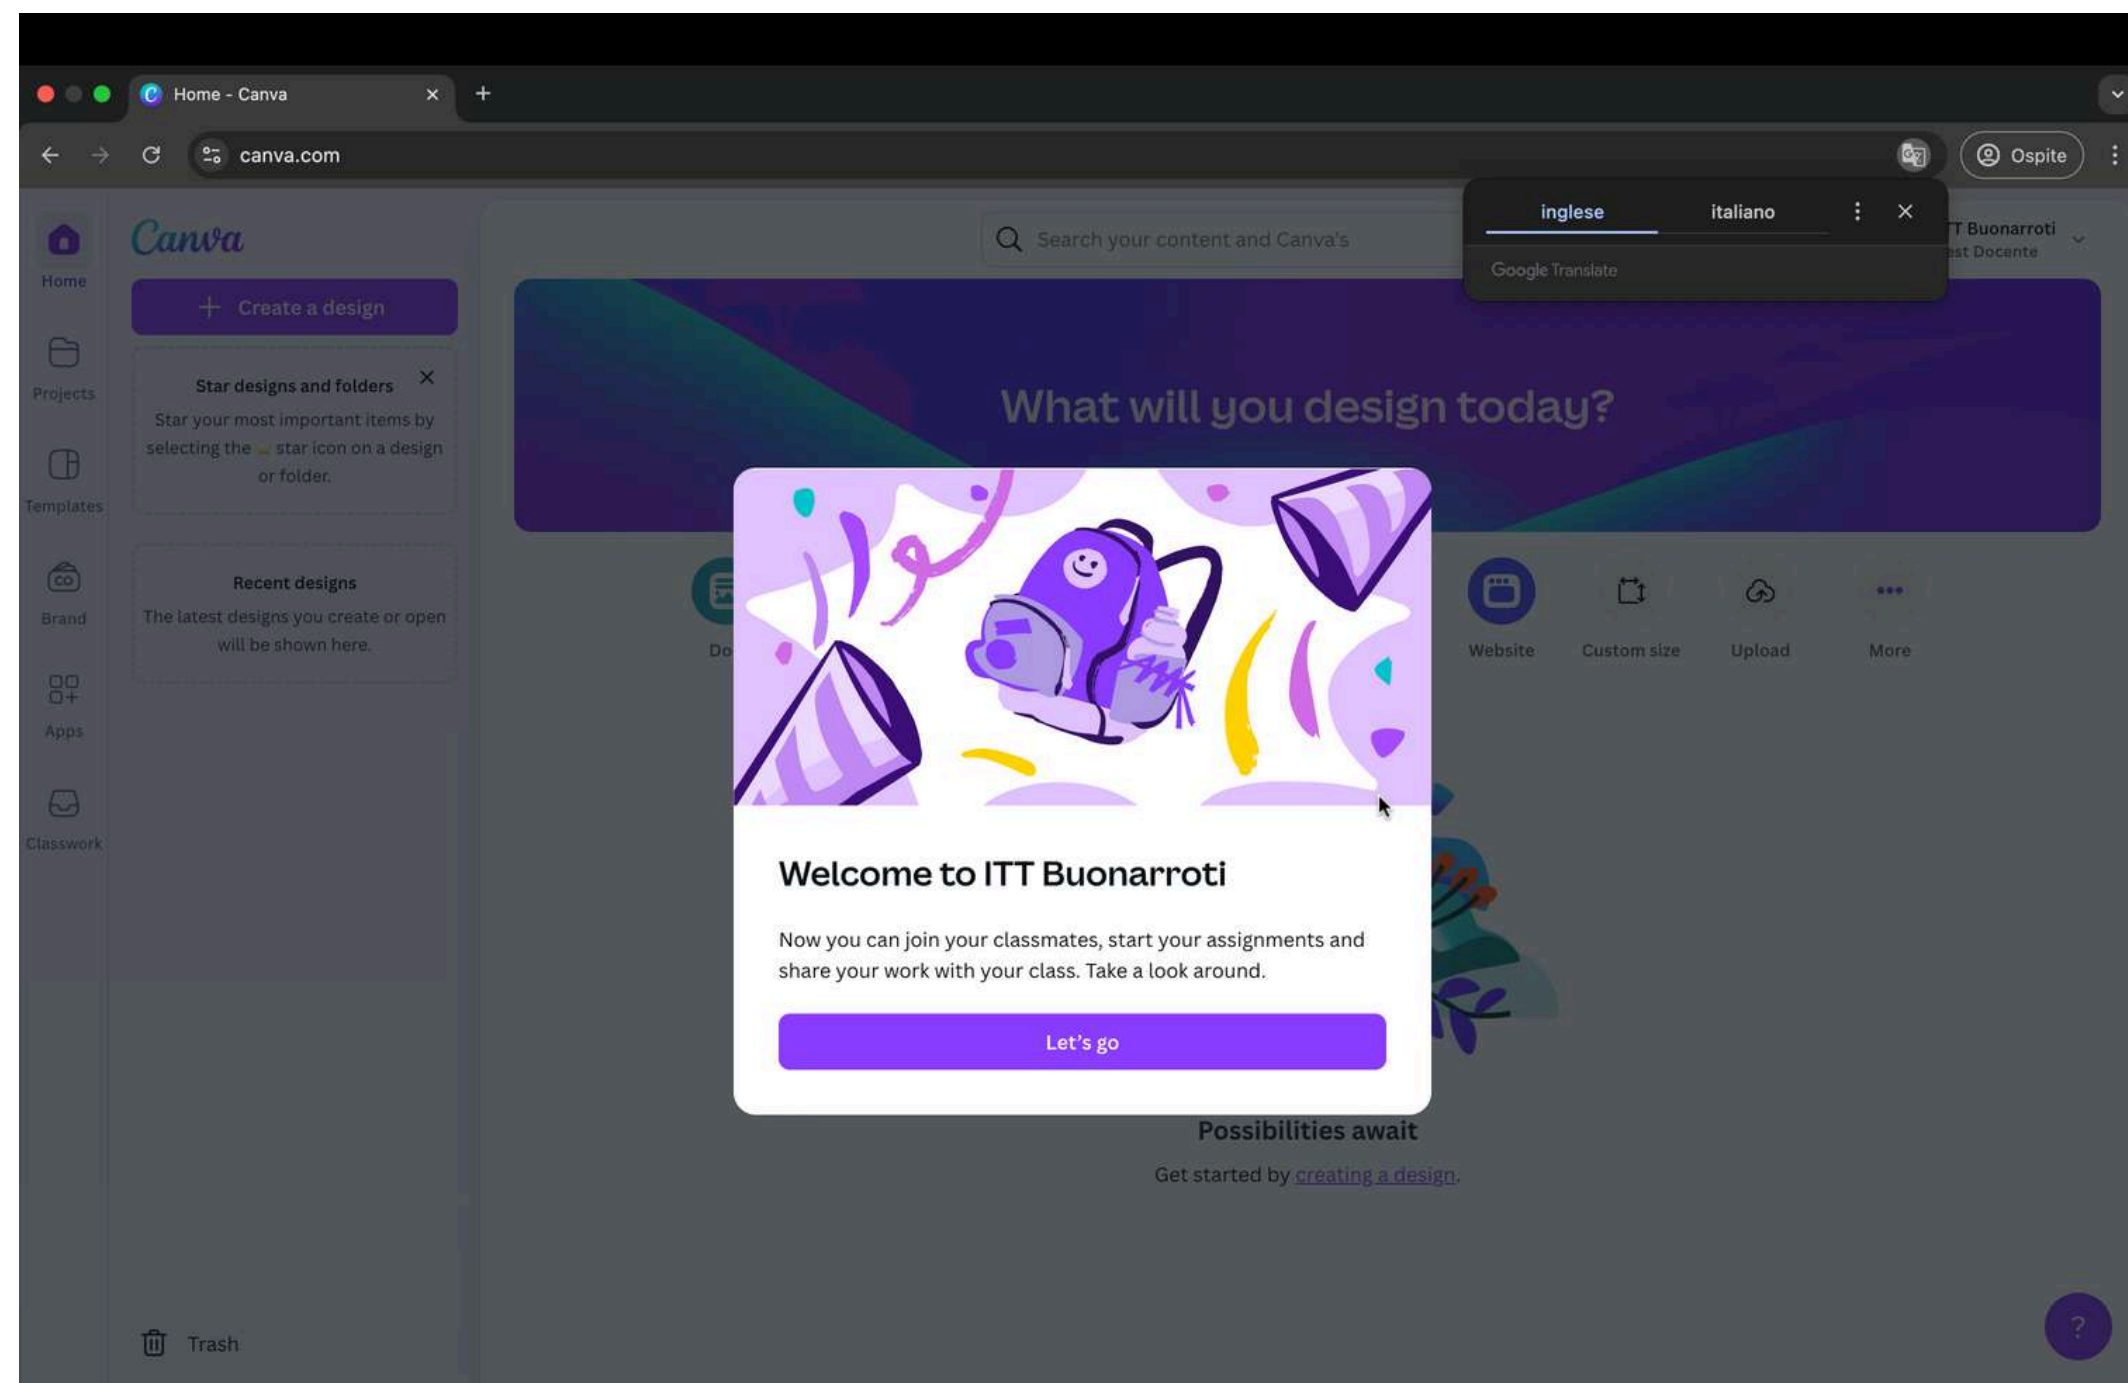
Home - Canva

canva.com

Ospite

inglese italiano

Google Translate

Canva

Home

Projects

Templates

Brand

Apps

Classwork

+ Create a design

Star designs and folders

Star your most important items by selecting the star icon on a design or folder.

Recent designs

The latest designs you create or open will be shown here.

Trash

Search your content and Canva's

T Buonarroti
est Docente

What will you design today?

Do

Website

Custom size

Upload

More

Welcome to ITT Buonarroti

Now you can join your classmates, start your assignments and share your work with your class. Take a look around.

Let's go

Possibilities await

Get started by creating a design.

?